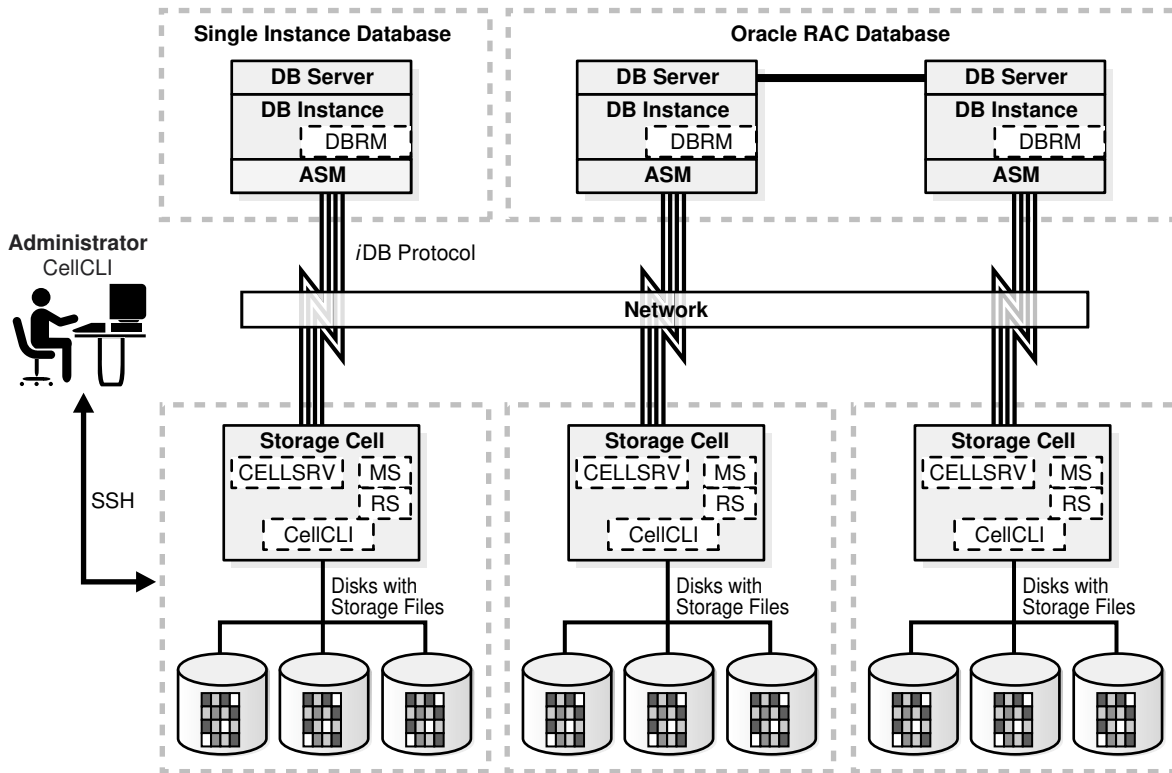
Single Instance Database

DB Server
DB Instance
DBRM
ASM

Oracle RAC Database

DB Server
DB Instance
DBRM
ASM

DB Server
DB Instance
DBRM
ASM

Administrator
CellCLI

*i*DB Protocol

Network

SSH

Storage Cell
CELLSRV
MS
RS
CellCLI

Disks with Storage Files

Storage Cell
CELLSRV
MS
RS
CellCLI

Disks with Storage Files

Storage Cell
CELLSRV
MS
RS
CellCLI

Disks with Storage Files